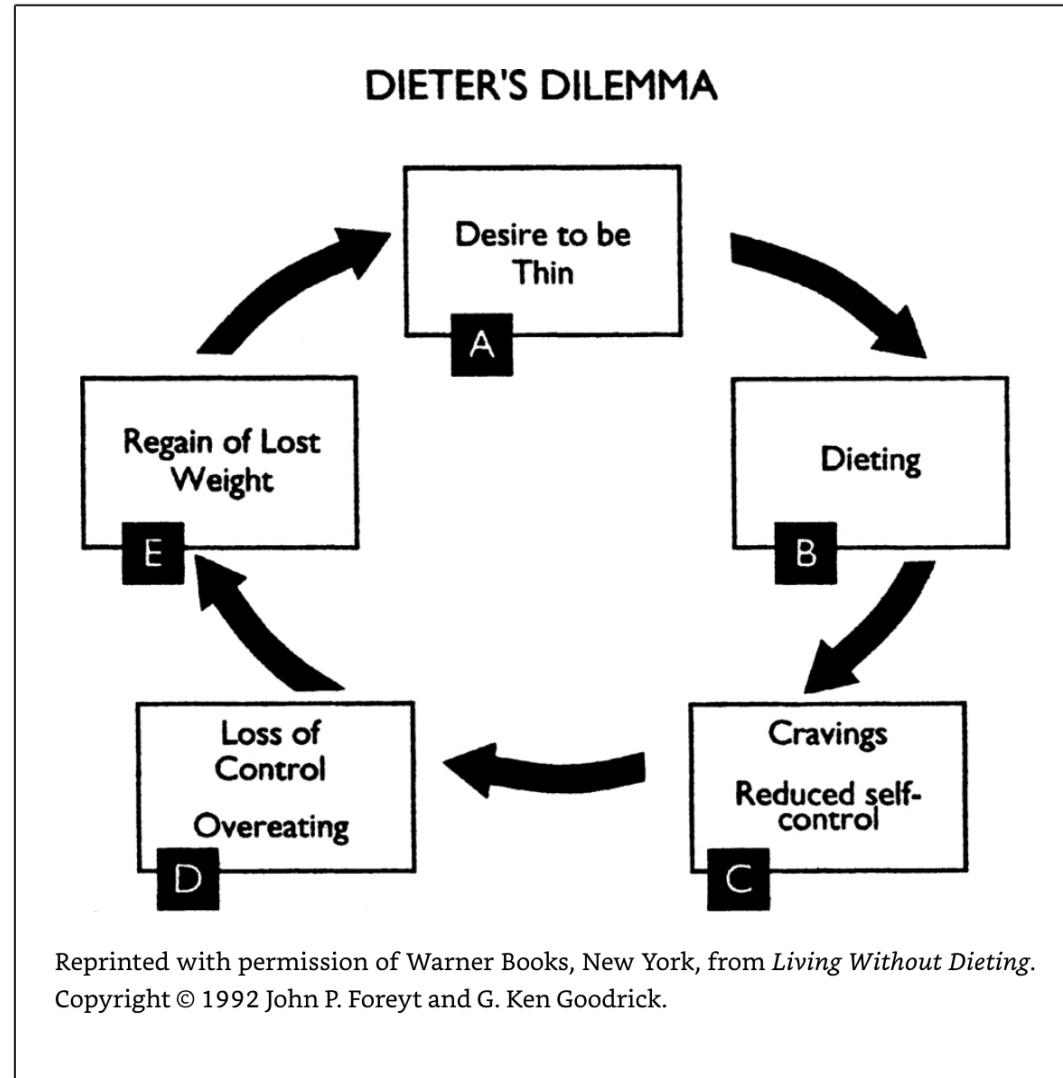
DIETER'S DILEMMA

Desire to be Thin

A

Dieting

B

Cravings

Reduced self-control

C

Loss of Control

Overeating

D

Regain of Lost Weight

E

Reprinted with permission of Warner Books, New York, from *Living Without Dieting*. Copyright © 1992 John P. Foreyt and G. Ken Goodrick.